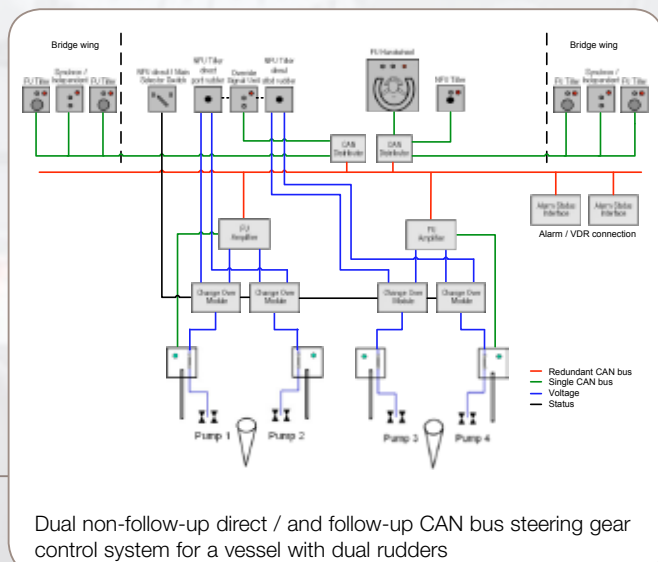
Bridge wing

Bridge wing

FU Tiller

Synchron / Independent

FU Tiller

NFU direct / Main Selector Switch

NFU Tiller direct port rudder

Override Signal Unit

NFU Tiller direct stbd rudder

FU Handwheel

NFU Tiller

FU Tiller

Synchron / Independent

FU Tiller

CAN Distributor

CAN Distributor

Alarm Status Interface

Alarm Status Interface

Alarm / VDR connection

FU Amplifier

FU Amplifier

Change Over Module

Change Over Module

Change Over Module

Change Over Module

Redundant CAN bus
Single CAN bus
Voltage
Status

Pump 1

Pump 2

Pump 3

Pump 4

Dual non-follow-up direct / and follow-up CAN bus steering gear control system for a vessel with dual rudders